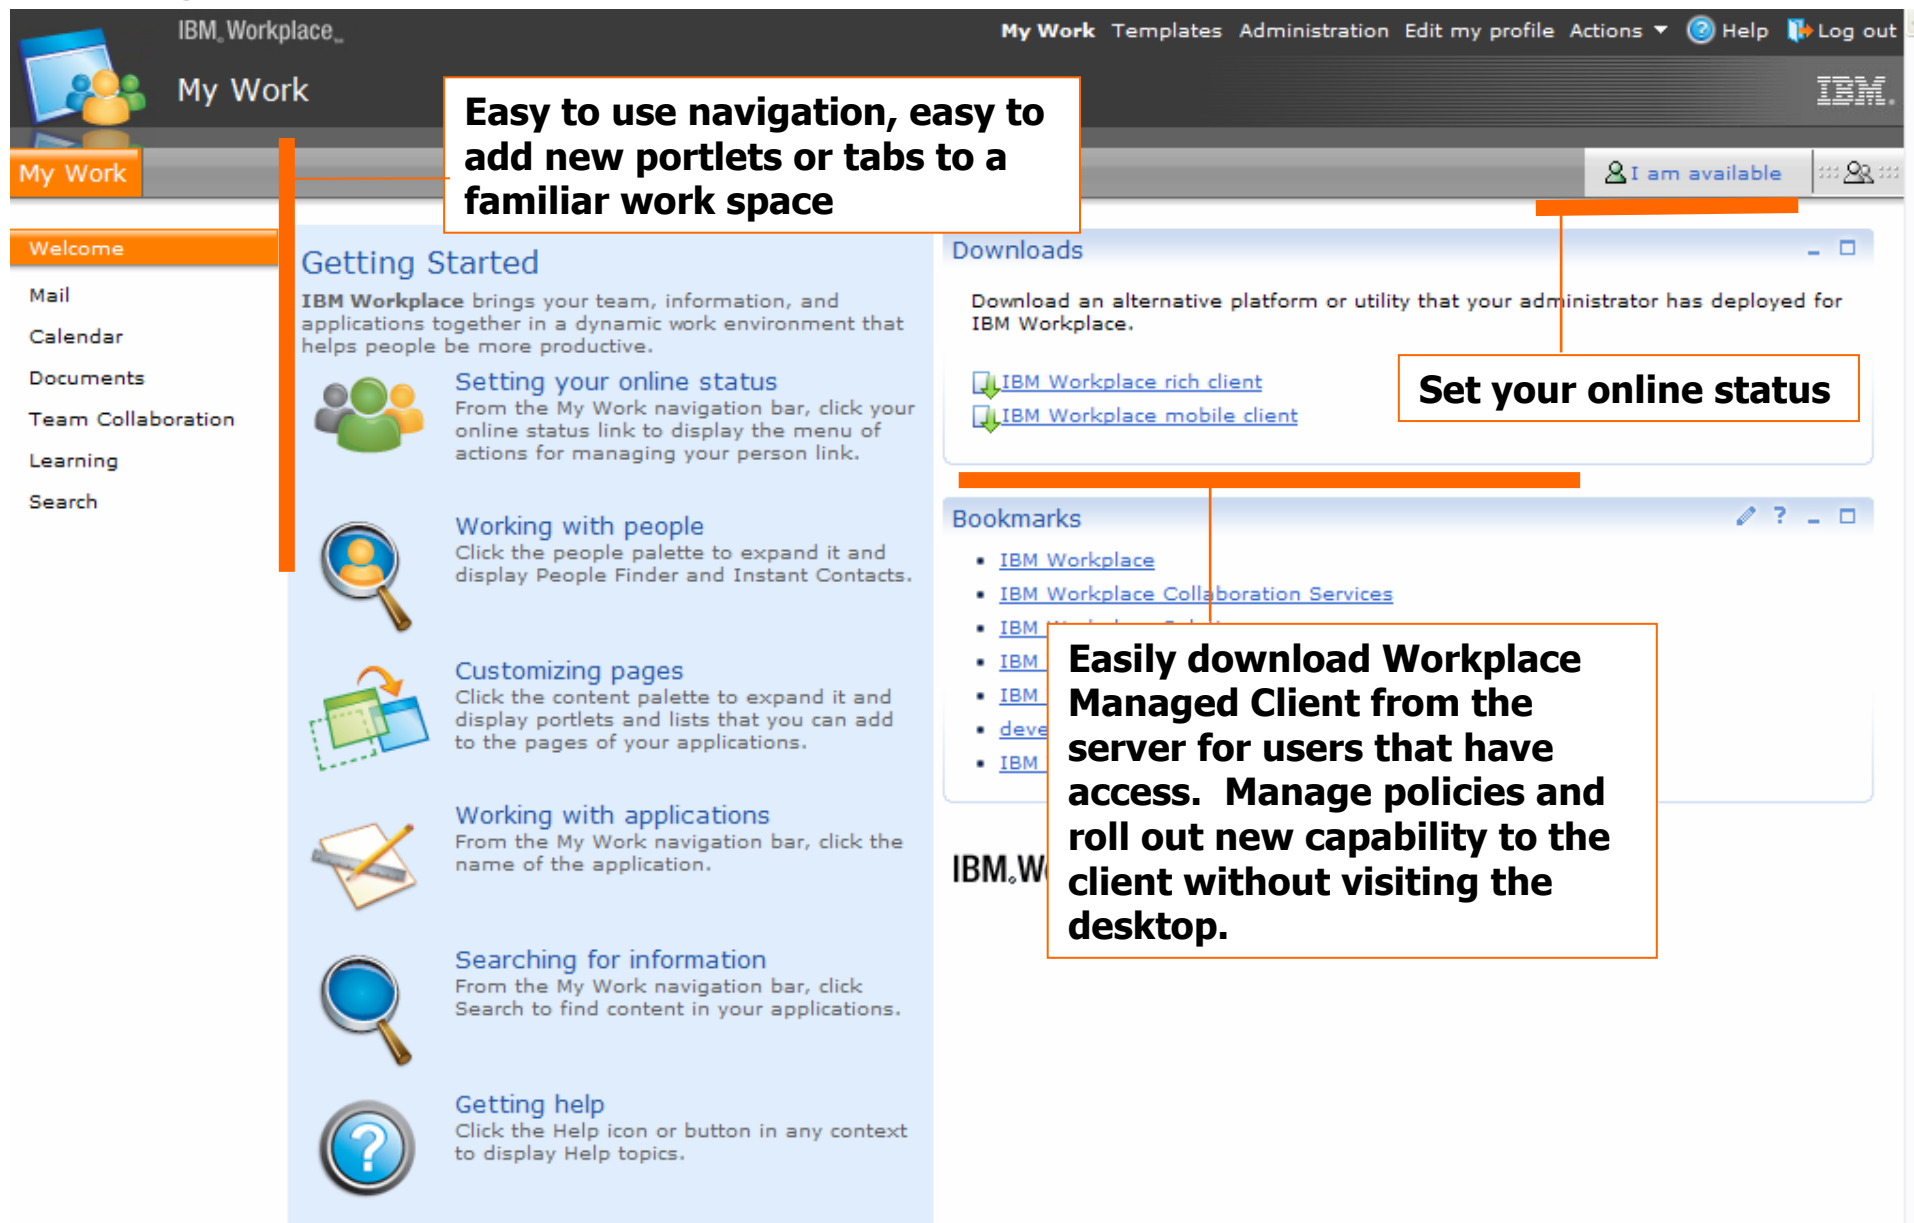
IBM Workplace

My Work

My Work Templates Administration Edit my profile Actions Help Log out

IBM.

Easy to use navigation, easy to add new portlets or tabs to a familiar work space

My Work

I am available

Welcome

Mail

Calendar

Documents

Team Collaboration

Learning

Search

Getting Started

IBM Workplace brings your team, information, and applications together in a dynamic work environment that helps people be more productive.

Setting your online status
From the My Work navigation bar, click your online status link to display the menu of actions for managing your person link.

Working with people
Click the people palette to expand it and display People Finder and Instant Contacts.

Customizing pages
Click the content palette to expand it and display portlets and lists that you can add to the pages of your applications.

Working with applications
From the My Work navigation bar, click the name of the application.

Searching for information
From the My Work navigation bar, click Search to find content in your applications.

Getting help
Click the Help icon or button in any context to display Help topics.

Downloads

Download an alternative platform or utility that your administrator has deployed for IBM Workplace.

IBM Workplace rich client
IBM Workplace mobile client

Set your online status

Bookmarks

- IBM Workplace
- IBM Workplace Collaboration Services
- IBM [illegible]
- IBM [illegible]
- IBM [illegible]
- deve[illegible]
- IBM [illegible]

IBM W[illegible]

Easily download Workplace Managed Client from the server for users that have access. Manage policies and roll out new capability to the client without visiting the desktop.